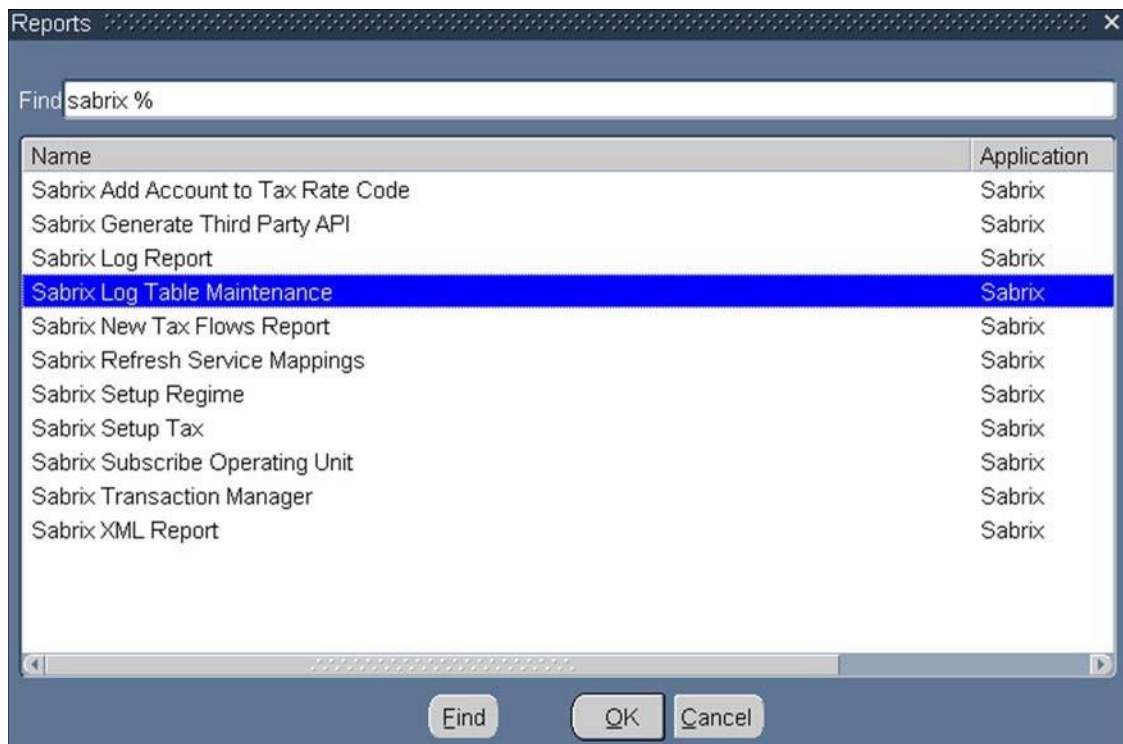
Reports

Find sabrix %

| Name | Application |
|---|---|
| Sabrix Add Account to Tax Rate Code | Sabrix |
| Sabrix Generate Third Party API | Sabrix |
| Sabrix Log Report | Sabrix |
| Sabrix Log Table Maintenance | Sabrix |
| Sabrix New Tax Flows Report | Sabrix |
| Sabrix Refresh Service Mappings | Sabrix |
| Sabrix Setup Regime | Sabrix |
| Sabrix Setup Tax | Sabrix |
| Sabrix Subscribe Operating Unit | Sabrix |
| Sabrix Transaction Manager | Sabrix |
| Sabrix XML Report | Sabrix |

Find OK Cancel